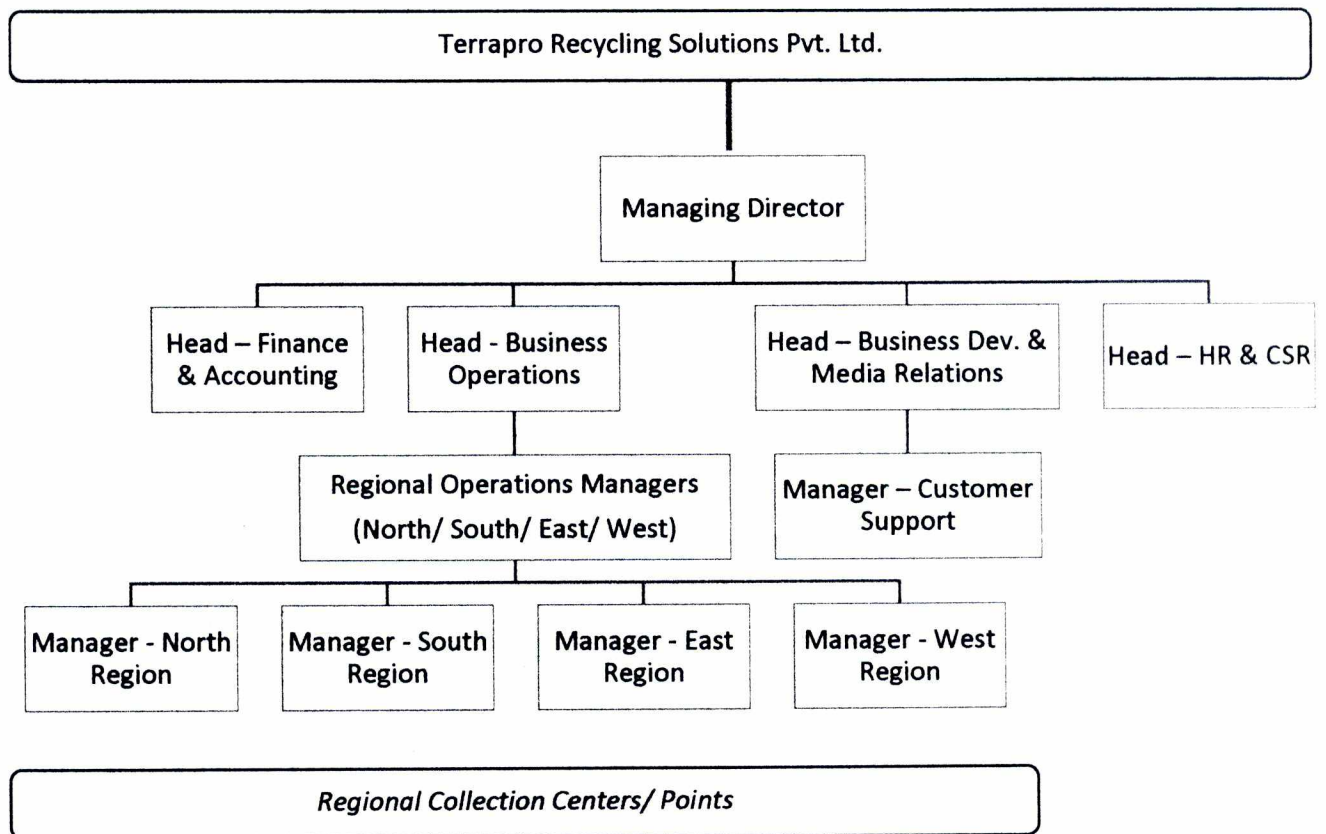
Terrapro Recycling Solutions Pvt. Ltd.

Managing Director

Head – Finance & Accounting

Head - Business Operations

Head – Business Dev. & Media Relations

Head – HR & CSR

Regional Operations Managers (North/ South/ East/ West)

Manager – Customer Support

Manager - North Region

Manager - South Region

Manager - East Region

Manager - West Region

*Regional Collection Centers/ Points*